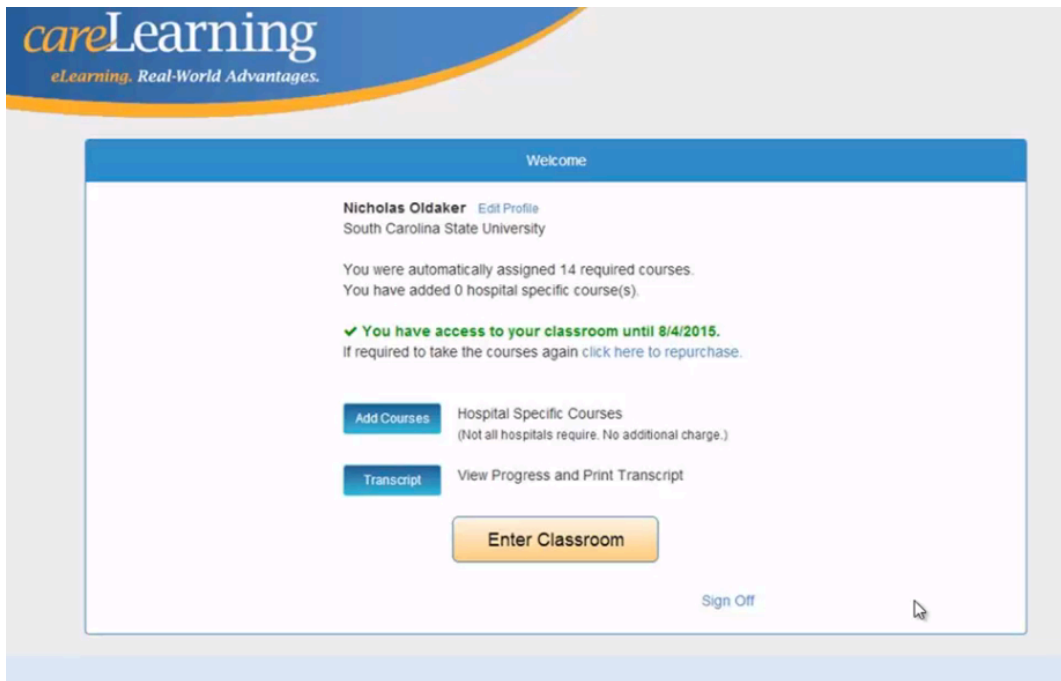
careLearning
eLearning. Real-World Advantages.

Welcome

Nicholas Oldaker Edit Profile
South Carolina State University

You were automatically assigned 14 required courses.
You have added 0 hospital specific course(s).

✔ You have access to your classroom until 8/4/2015.
If required to take the courses again click here to repurchase.

Add Courses Hospital Specific Courses
(Not all hospitals require. No additional charge.)

Transcript View Progress and Print Transcript

Enter Classroom

Sign Off